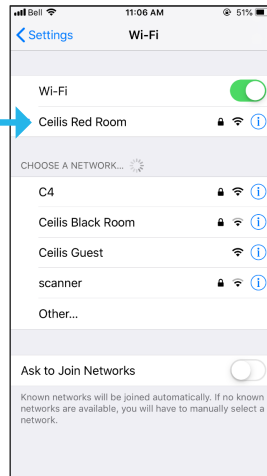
Bell 11:06 AM 51%

Settings Wi-Fi

Wi-Fi

Ceilis Red Room

CHOOSE A NETWORK...

C4

Ceilis Black Room

Ceilis Guest

scanner

Other...

Ask to Join Networks

Known networks will be joined automatically. If no known networks are available, you will have to manually select a network.